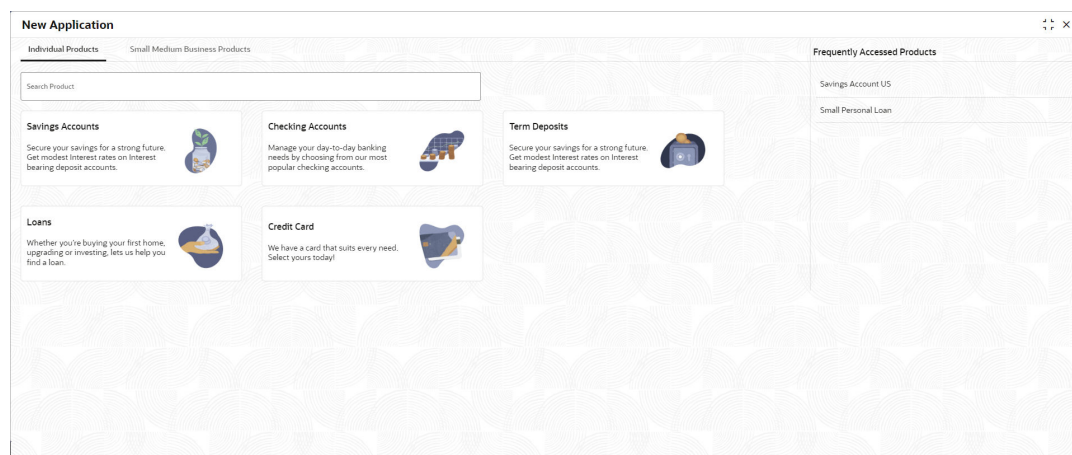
New Application

Individual Products

Small Medium Business Products

Search Product

Savings Accounts

Secure your savings for a strong future. Get modest Interest rates on Interest bearing deposit accounts.

Checking Accounts

Manage your day-to-day banking needs by choosing from our most popular checking accounts.

Term Deposits

Secure your savings for a strong future. Get modest Interest rates on Interest bearing deposit accounts.

Loans

Whether you're buying your first home, upgrading or investing, lets us help you find a loan.

Credit Card

We have a card that suits every need. Select yours today!

Frequently Accessed Products

Savings Account US

Small Personal Loan